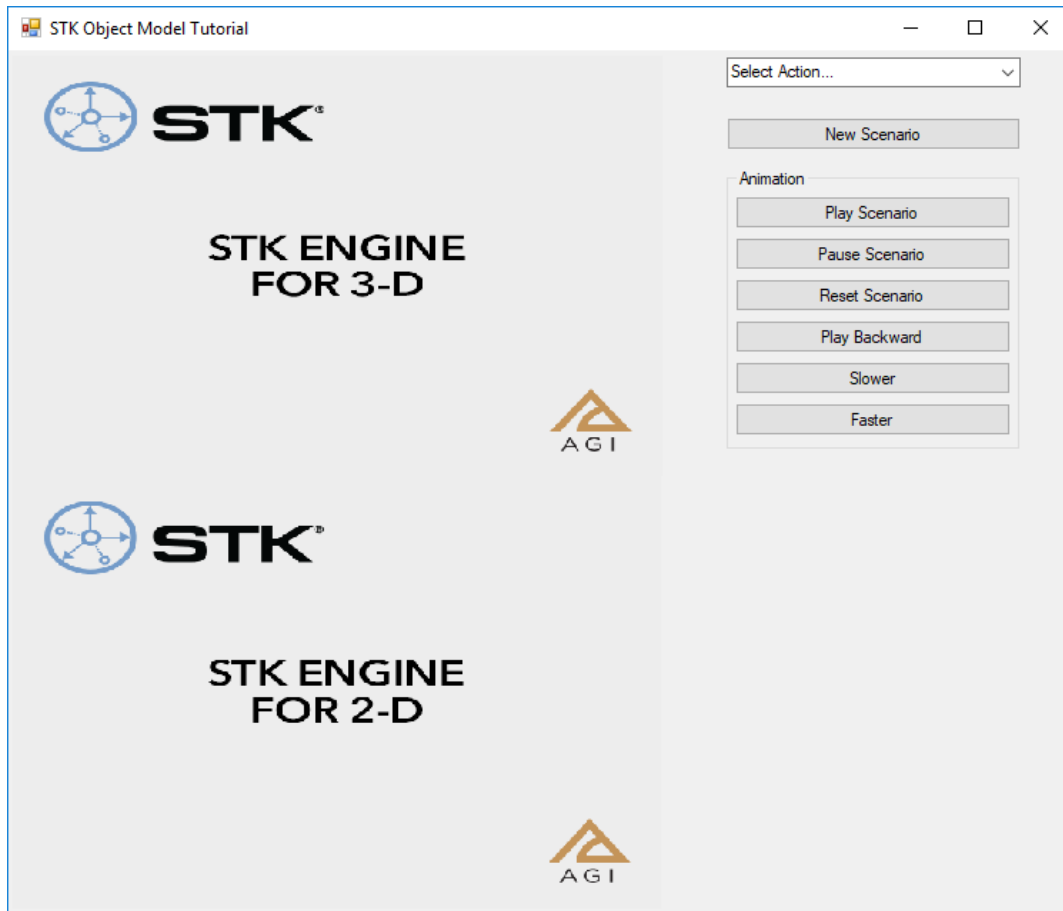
STK Object Model Tutorial

STK®

STK ENGINE FOR 3-D

AGI

STK®

STK ENGINE FOR 2-D

AGI

Select Action...

New Scenario

Animation

Play Scenario

Pause Scenario

Reset Scenario

Play Backward

Slower

Faster